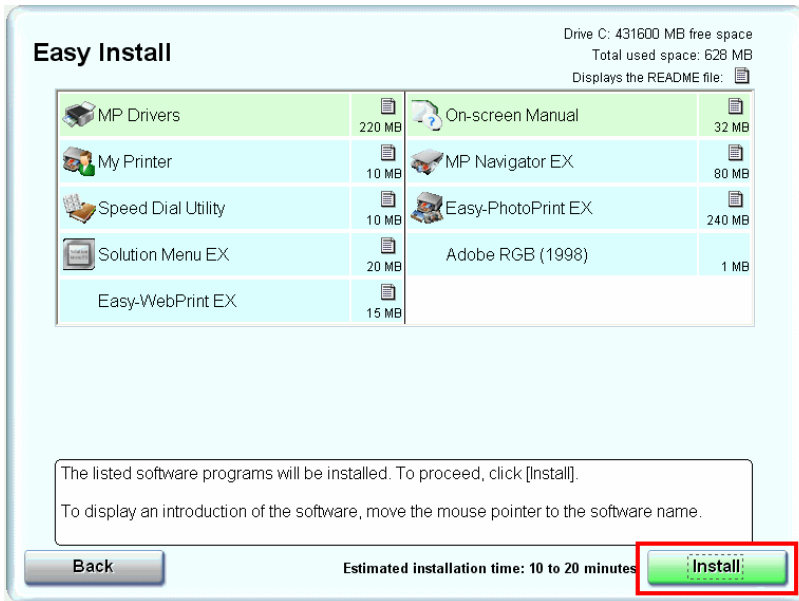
Easy Install

Drive C: 431600 MB free space
Total used space: 628 MB
Displays the README file:

| | | | |
|---|---|---|---|
| MP Drivers | 220 MB | On-screen Manual | 32 MB |
| My Printer | 10 MB | MP Navigator EX | 80 MB |
| Speed Dial Utility | 10 MB | Easy-PhotoPrint EX | 240 MB |
| Solution Menu EX | 20 MB | Adobe RGB (1998) | 1 MB |
| Easy-WebPrint EX | 15 MB | | |

The listed software programs will be installed. To proceed, click [Install].

To display an introduction of the software, move the mouse pointer to the software name.

Back

Estimated installation time: 10 to 20 minutes

Install